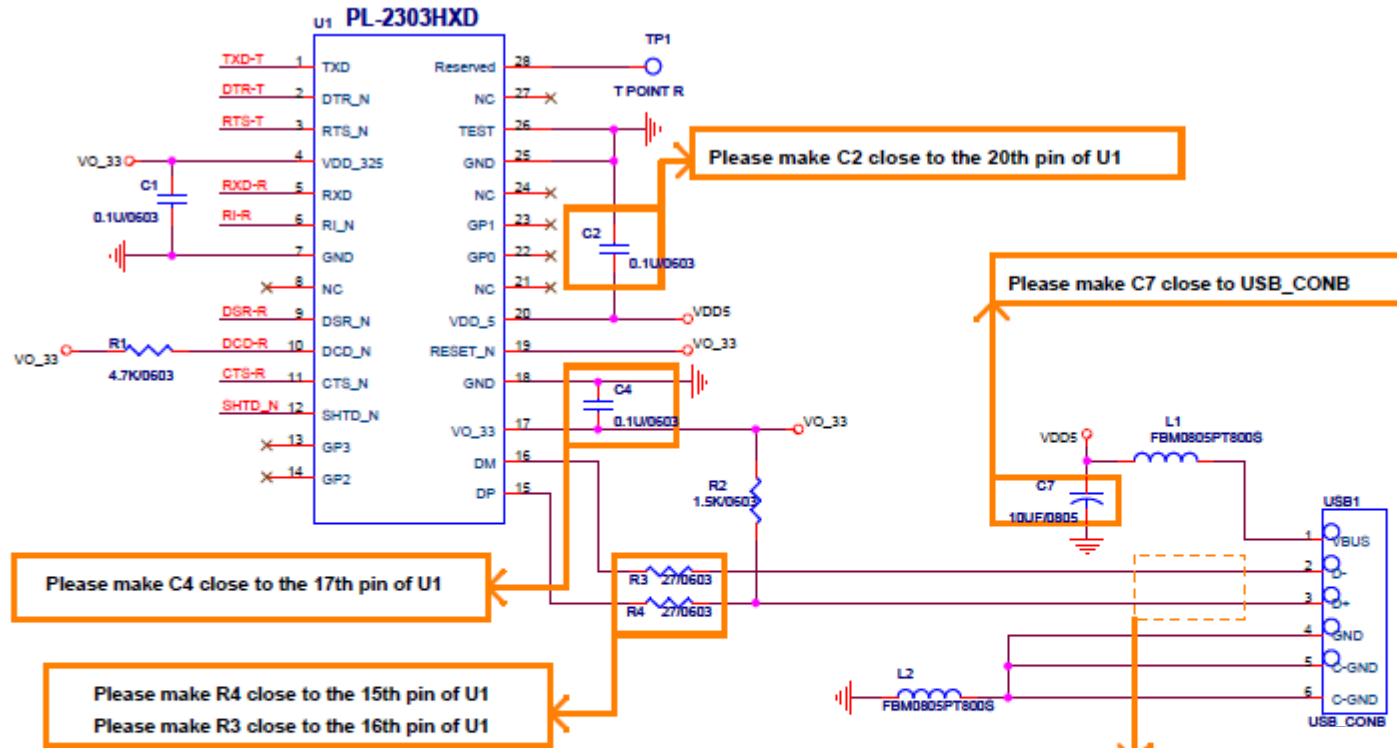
U1 PL-2303HXD

TXD-T 1 TXD
DTR-T 2 DTR_N
RTS-T 3 RTS_N
VO_33 4 VDD_325
C1 0.1U/0603
RXD-R 5 RXD
RI-R 6 RI_N
7 GND
8 NC
DSR-R 9 DSR_N
VO_33 R1 4.7K/0603 DCD-R 10 DCD_N
CTS-R 11 CTS_N
SHTD_N 12 SHTD_N
13 GP3
14 GP2

Reserved 28
NC 27
TEST 26
GND 25
NC 24
GP1 23
GP0 22
NC 21
VDD_5 20
RESET_N 19
GND 18
VO_33 17
DM 16
DP 15

TP1
T POINT R

Please make C2 close to the 20th pin of U1

C2 0.1U/0603

VDD5

VO_33

C4 0.1U/0603

VO_33

R2 1.5K/0603

Please make C7 close to USB_CONB

L1 FBM0805PT800S

VDD5

C7 10UF/0805

USB1
1 VBUS
2 D-
3 D+
4 GND
5 C-GND
6 C-GND
USB_CONB

Please make C4 close to the 17th pin of U1

R3 27/0603
R4 27/0603

L2 FBM0805PT800S

Please make R4 close to the 15th pin of U1
Please make R3 close to the 16th pin of U1